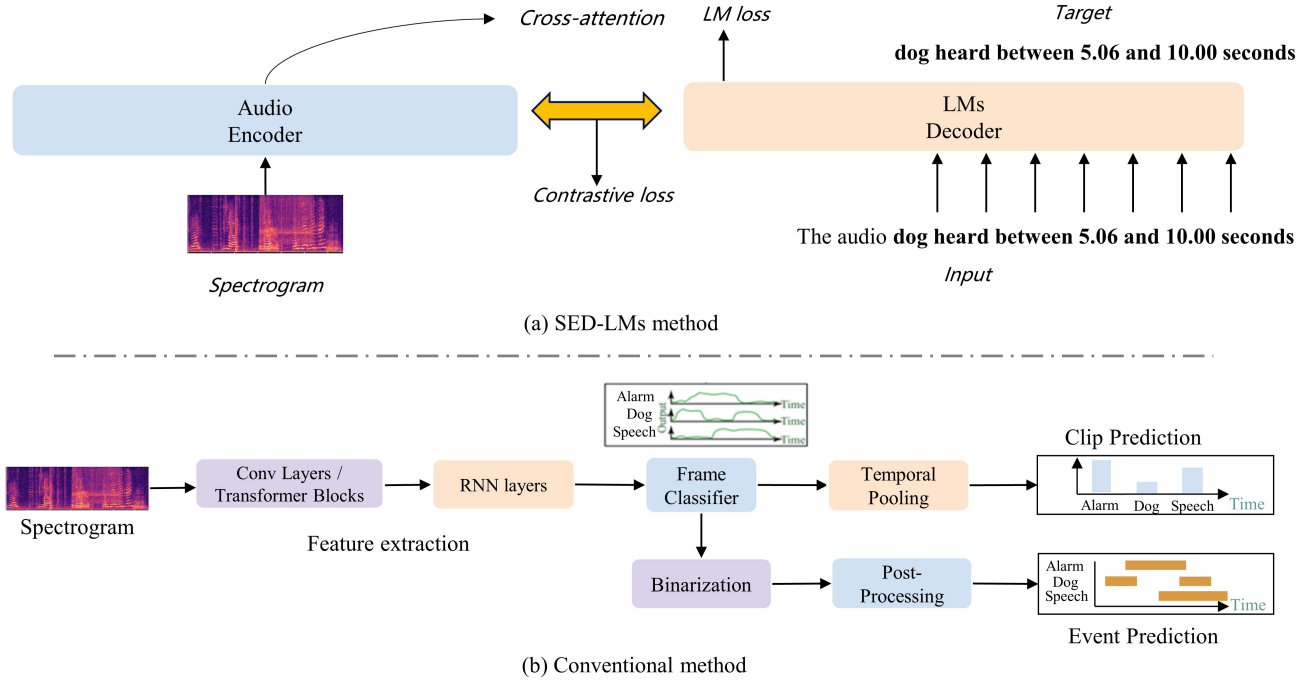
Cross-attention

LM loss

Target

dog heard between 5.06 and 10.00 seconds

Audio Encoder

LMs Decoder

Contrastive loss

Spectrogram

The audio dog heard between 5.06 and 10.00 seconds

Input

(a) SED-LMs method

Alarm
Dog
Speech
Output
Time
Time
Time

Clip Prediction

Spectrogram

Conv Layers / Transformer Blocks

RNN layers

Frame Classifier

Temporal Pooling

Alarm Dog Speech Time

Feature extraction

Binarization

Post-Processing

Alarm
Dog
Speech
Time

Event Prediction

(b) Conventional method